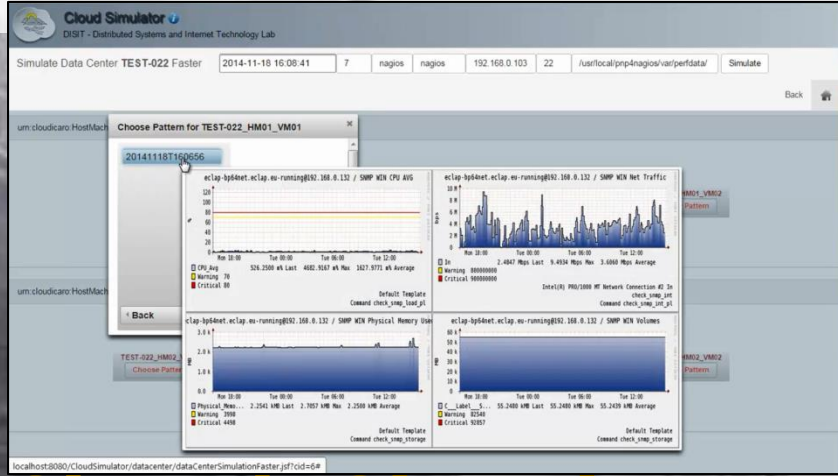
Cloud Simulator
DISIT - Distributed Systems and Internet Technology Lab

Simulate Data Center TEST-022 Faster 2014-11-18 16:08:41 7 nagios nagios 192.168.0.103 22 /usr/local/pnp4nagios/var/perfdata/ Simulate

Back

urn:cloudicaro:HostMach

Choose Pattern for TEST-022_HM01_VM01

20141118T160656

Back

urn:cloudicaro:HostMach

TEST-022_HM02_V
Choose Patte

HM01_VM02
Pattern

HM02_VM02
Pattern

eclap-bp64net.eclap.eu-running@192.168.0.132 / SNMP WIN CPU AVG
CPU_Avg 526.2500 m% Last 4682.9167 m% Max 1627.9771 m% Average
Warning 70
Critical 80
Default Template
Command check_snmp_load_pl

eclap-bp64net.eclap.eu-running@192.168.0.132 / SNMP WIN Net Traffic
In 2.4047 Mbps Last 9.4934 Mbps Max 3.6060 Mbps Average
Warning 800000000
Critical 900000000
Intel(R) PRO/1000 MT Network Connection #2 In
check_snmp_int
Command check_snmp_int_pl

eclap-bp64net.eclap.eu-running@192.168.0.132 / SNMP WIN Physical Memory Use
Physical_Memo... 2.2541 kMB Last 2.7857 kMB Max 2.2580 kMB Average
Warning 3998
Critical 4498
Default Template
Command check_snmp_storage

eclap-bp64net.eclap.eu-running@192.168.0.132 / SNMP WIN Volumes
C:_Label:_S... 55.2480 kMB Last 55.2480 kMB Max 55.2439 kMB Average
Warning 82540
Critical 92857
Default Template
Command check_snmp_storage

localhost:8080/CloudSimulator/datacenter/dataCenterSimulationFaster.jsf?cid=6#